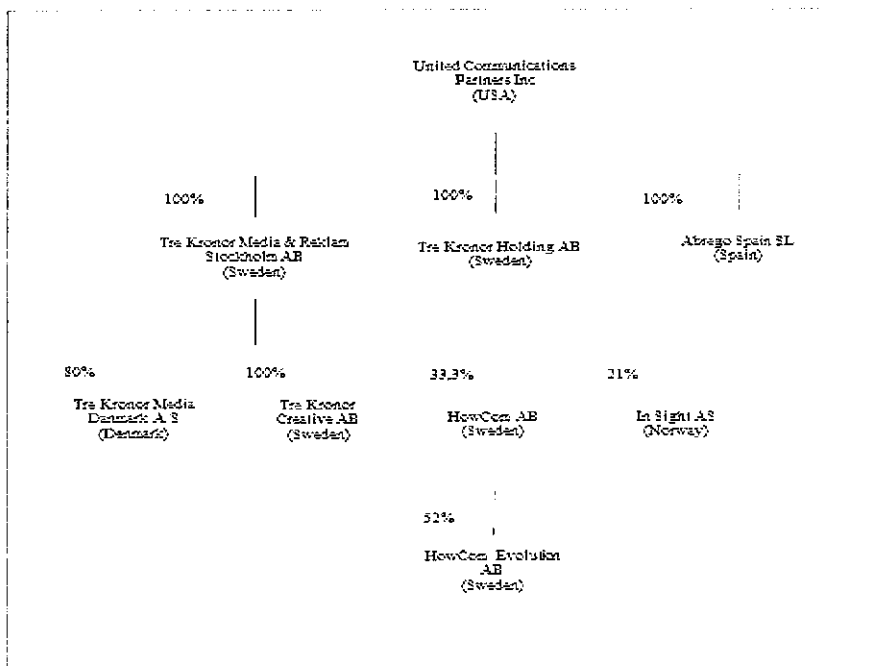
United Communications Partners Inc (USA)

100%

Tre Kronor Media & Reklam Stockholm AB (Sweden)

100%

Tre Kronor Holding AB (Sweden)

100%

Abrego Spain SL (Spain)

80%

Tre Kronor Media Danmark A/S (Denmark)

100%

Tre Kronor Creative AB (Sweden)

33,3%

HowCom AB (Sweden)

21%

In Sight AS (Norway)

52%

HowCom Evolution AB (Sweden)